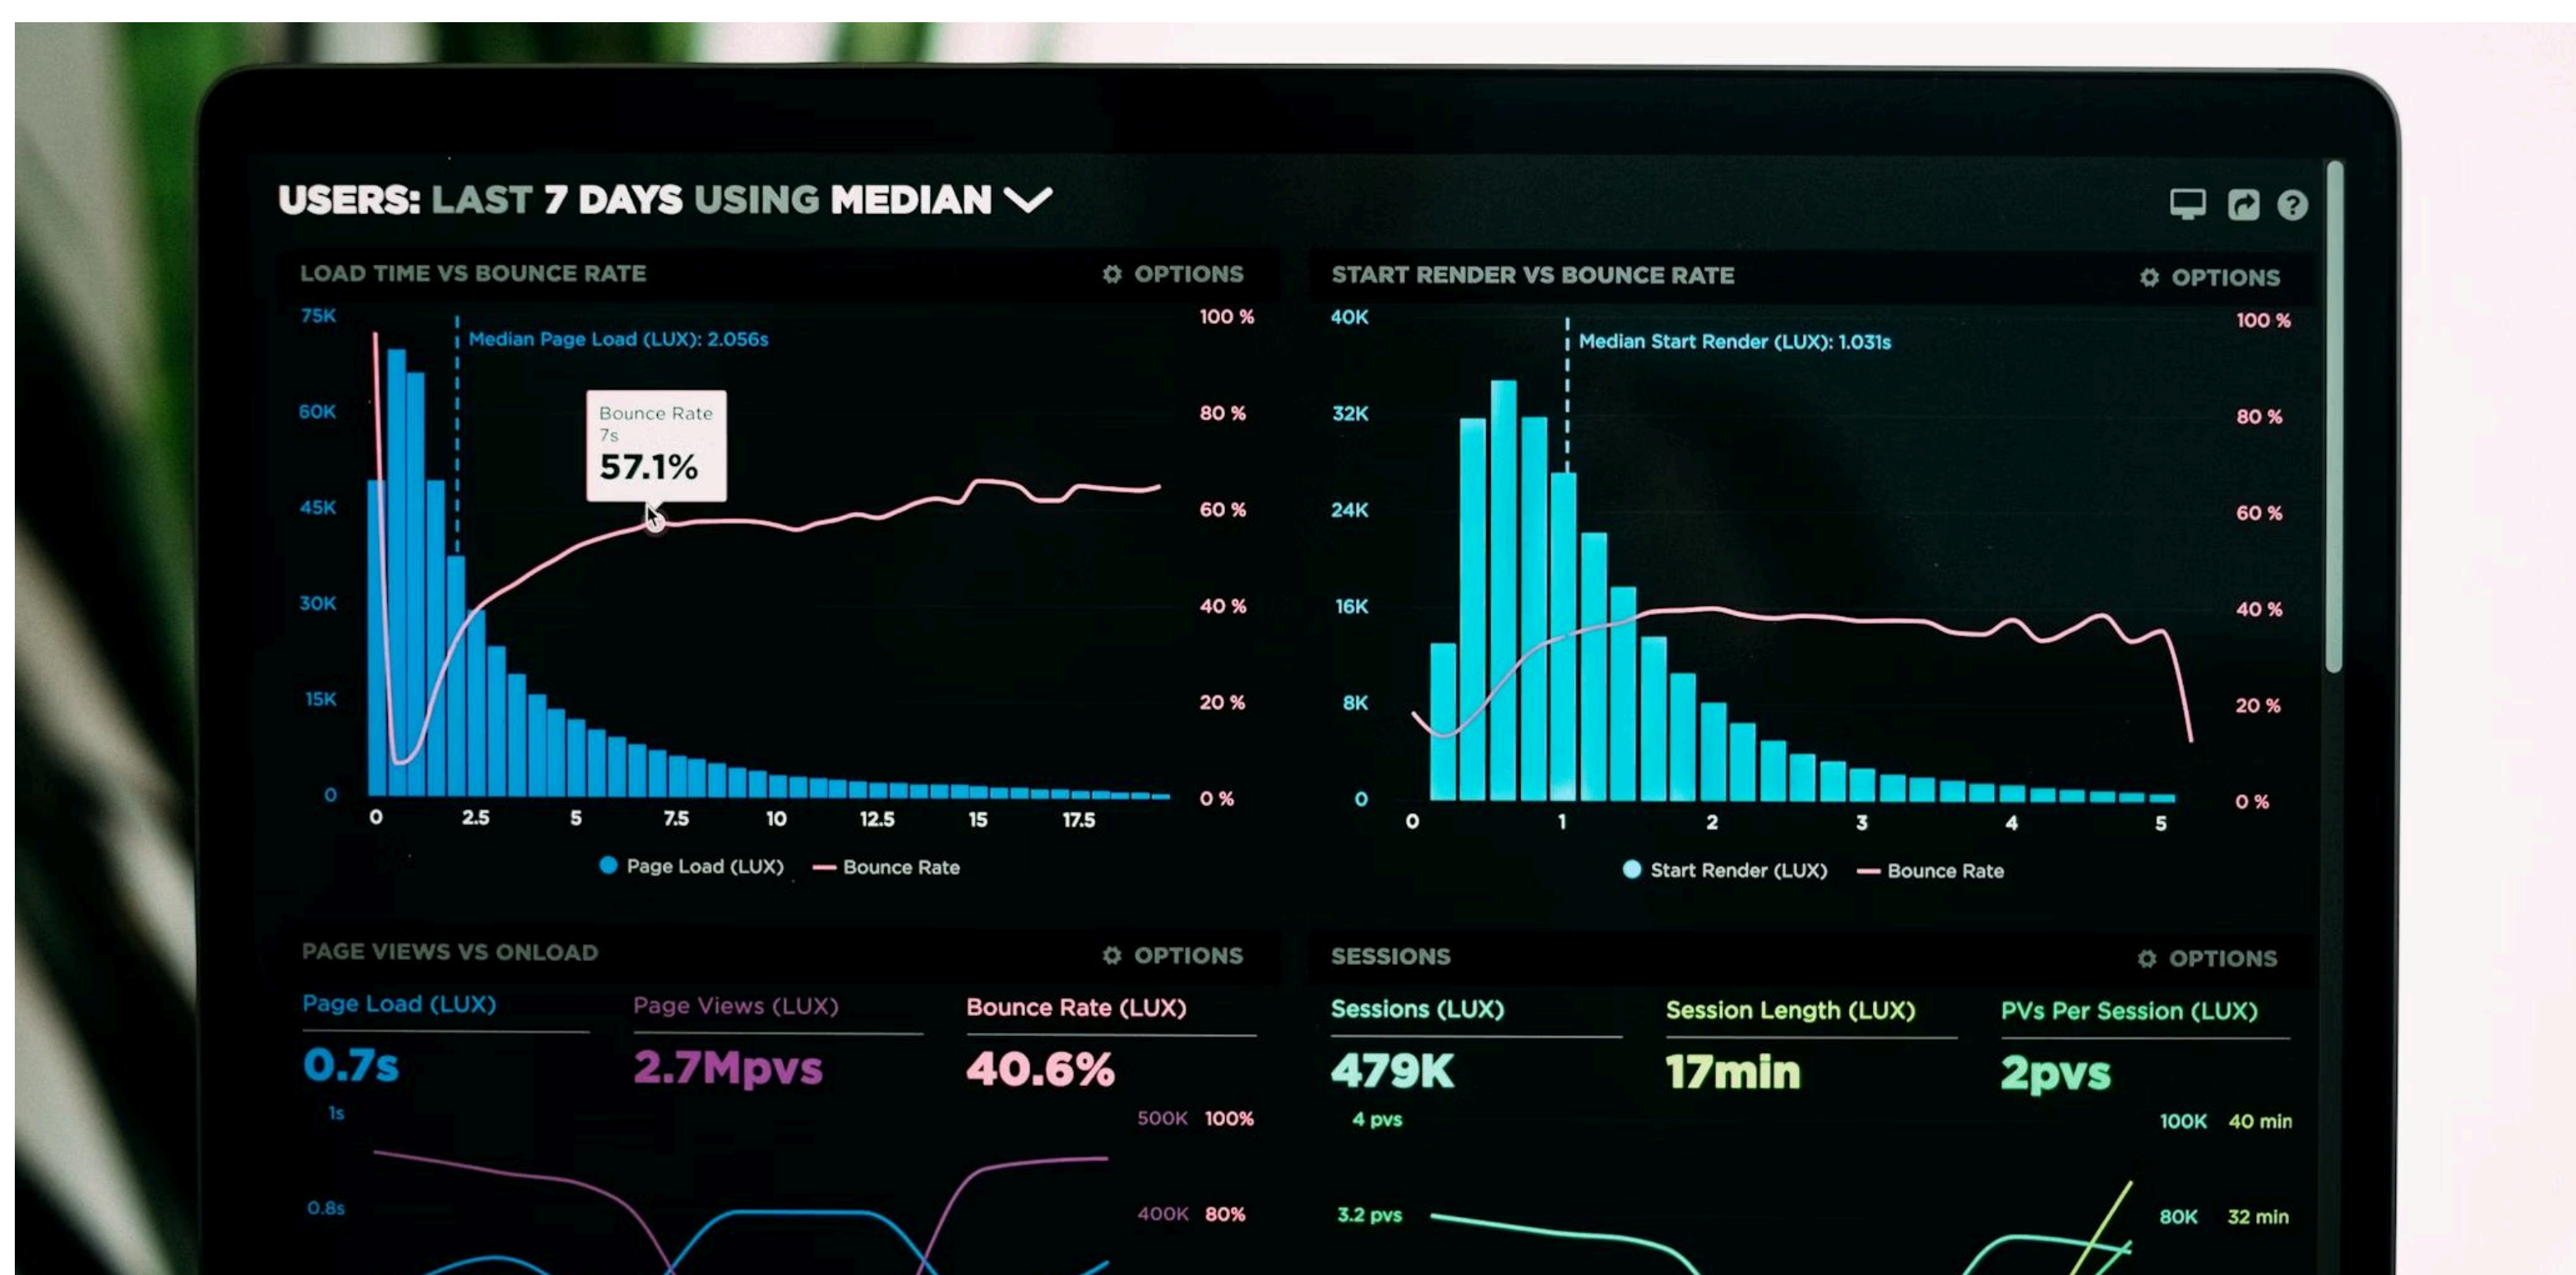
USERS: LAST 7 DAYS USING MEDIAN

LOAD TIME VS BOUNCE RATE
OPTIONS

75K
60K
45K
30K
15K
0

Median Page Load (LUX): 2.056s

Bounce Rate
7s
57.1%

100 %
80 %
60 %
40 %
20 %
0 %

0
2.5
5
7.5
10
12.5
15
17.5

Page Load (LUX)
Bounce Rate

START RENDER VS BOUNCE RATE
OPTIONS

40K
32K
24K
16K
8K
0

Median Start Render (LUX): 1.031s

100 %
80 %
60 %
40 %
20 %
0 %

0
1
2
3
4
5

Start Render (LUX)
Bounce Rate

PAGE VIEWS VS ONLOAD
OPTIONS

| Page Load (LUX) | Page Views (LUX) | Bounce Rate (LUX) |
|---|---|---|
| 0.7s | 2.7Mpvs | 40.6% |

1s
0.8s
500K 100%
400K 80%

SESSIONS
OPTIONS

| Sessions (LUX) | Session Length (LUX) | PVs Per Session (LUX) |
|---|---|---|
| 479K | 17min | 2pvs |

4 pvs
3.2 pvs
100K 40 min
80K 32 min